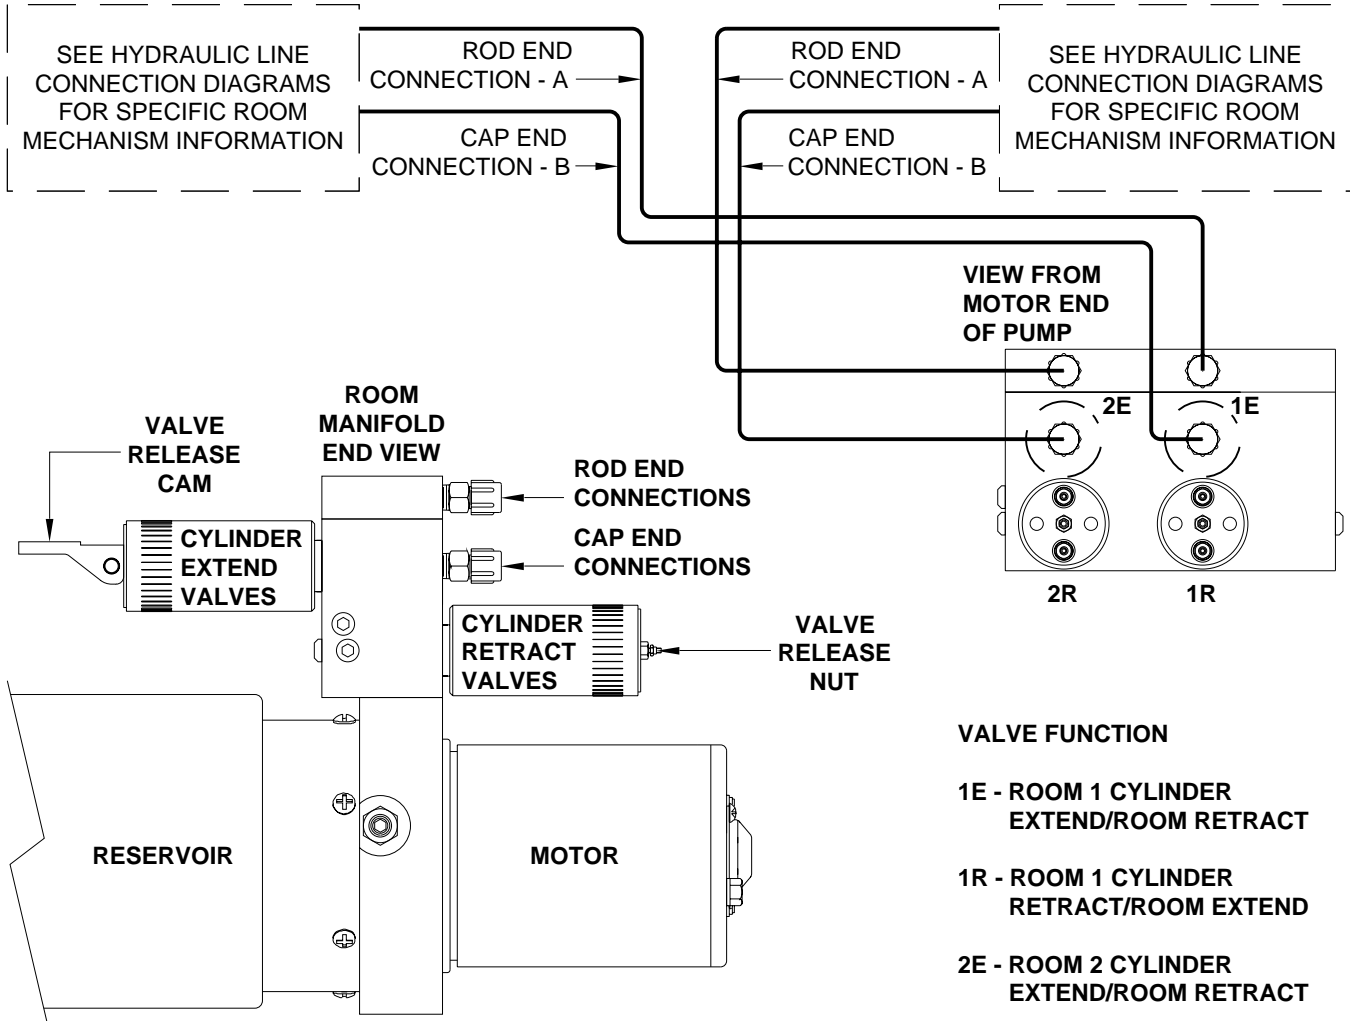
SEE HYDRAULIC LINE CONNECTION DIAGRAMS FOR SPECIFIC ROOM MECHANISM INFORMATION

ROD END CONNECTION - A

CAP END CONNECTION - B

ROD END CONNECTION - A

CAP END CONNECTION - B

SEE HYDRAULIC LINE CONNECTION DIAGRAMS FOR SPECIFIC ROOM MECHANISM INFORMATION

VIEW FROM MOTOR END OF PUMP

2E

1E

2R

1R

VALVE RELEASE CAM

ROOM MANIFOLD END VIEW

ROD END CONNECTIONS

CAP END CONNECTIONS

CYLINDER EXTEND VALVES

CYLINDER RETRACT VALVES

VALVE RELEASE NUT

RESERVOIR

MOTOR

VALVE FUNCTION

1E - ROOM 1 CYLINDER EXTEND/ROOM RETRACT

1R - ROOM 1 CYLINDER RETRACT/ROOM EXTEND

2E - ROOM 2 CYLINDER EXTEND/ROOM RETRACT